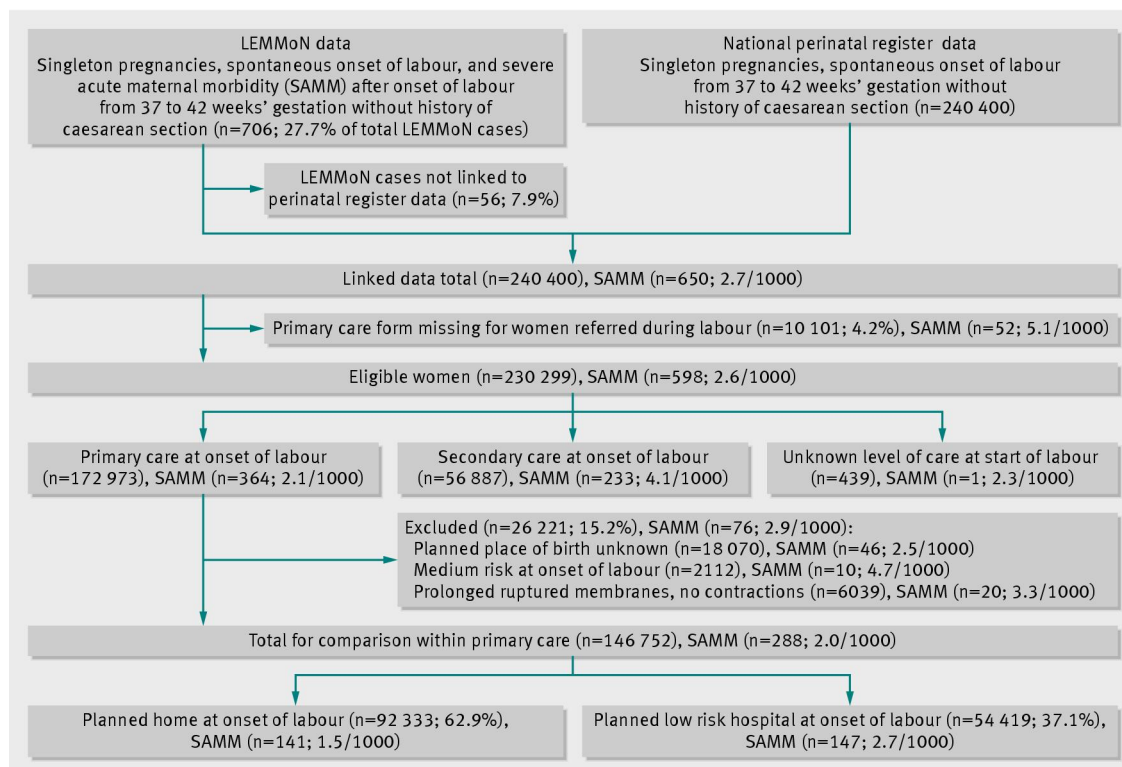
LEMMoN data
Singleton pregnancies, spontaneous onset of labour, and severe acute maternal morbidity (SAMM) after onset of labour from 37 to 42 weeks' gestation without history of caesarean section (n=706; 27.7% of total LEMMoN cases)

National perinatal register data
Singleton pregnancies, spontaneous onset of labour from 37 to 42 weeks' gestation without history of caesarean section (n=240 400)

LEMMoN cases not linked to perinatal register data (n=56; 7.9%)

Linked data total (n=240 400), SAMM (n=650; 2.7/1000)

Primary care form missing for women referred during labour (n=10 101; 4.2%), SAMM (n=52; 5.1/1000)

Eligible women (n=230 299), SAMM (n=598; 2.6/1000)

Primary care at onset of labour (n=172 973), SAMM (n=364; 2.1/1000)

Secondary care at onset of labour (n=56 887), SAMM (n=233; 4.1/1000)

Unknown level of care at start of labour (n=439), SAMM (n=1; 2.3/1000)

Excluded (n=26 221; 15.2%), SAMM (n=76; 2.9/1000):
Planned place of birth unknown (n=18 070), SAMM (n=46; 2.5/1000)
Medium risk at onset of labour (n=2112), SAMM (n=10; 4.7/1000)
Prolonged ruptured membranes, no contractions (n=6039), SAMM (n=20; 3.3/1000)

Total for comparison within primary care (n=146 752), SAMM (n=288; 2.0/1000)

Planned home at onset of labour (n=92 333; 62.9%), SAMM (n=141; 1.5/1000)

Planned low risk hospital at onset of labour (n=54 419; 37.1%), SAMM (n=147; 2.7/1000)